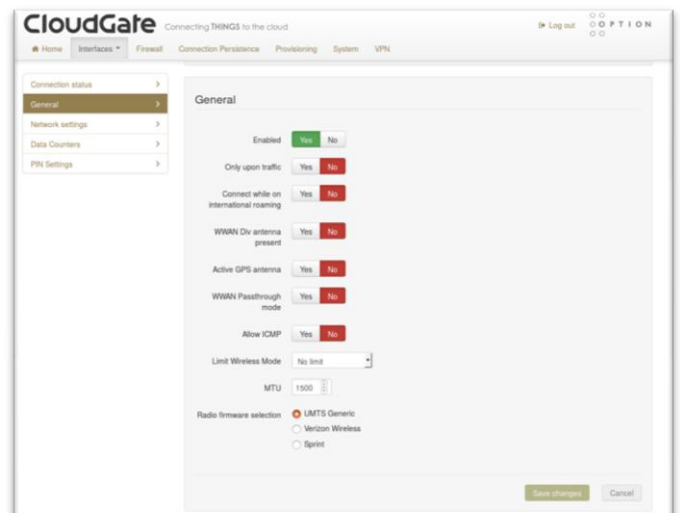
CloudGate Connecting THINGS to the cloud

Log out OPTION

Home Interfaces Firewall Connection Persistence Provisioning System VPN

Connection status
General
Network settings
Data Counters
PIN Settings

General

Enabled Yes No

Only upon traffic Yes No

Connect while on international roaming Yes No

WWAN Div antenna present Yes No

Active GPS antenna Yes No

WWAN Passthrough mode Yes No

Allow ICMP Yes No

Limit Wireless Mode No limit

MTU 1500

Radio firmware selection UMTS Generic
Verizon Wireless
Sprint

Save changes Cancel